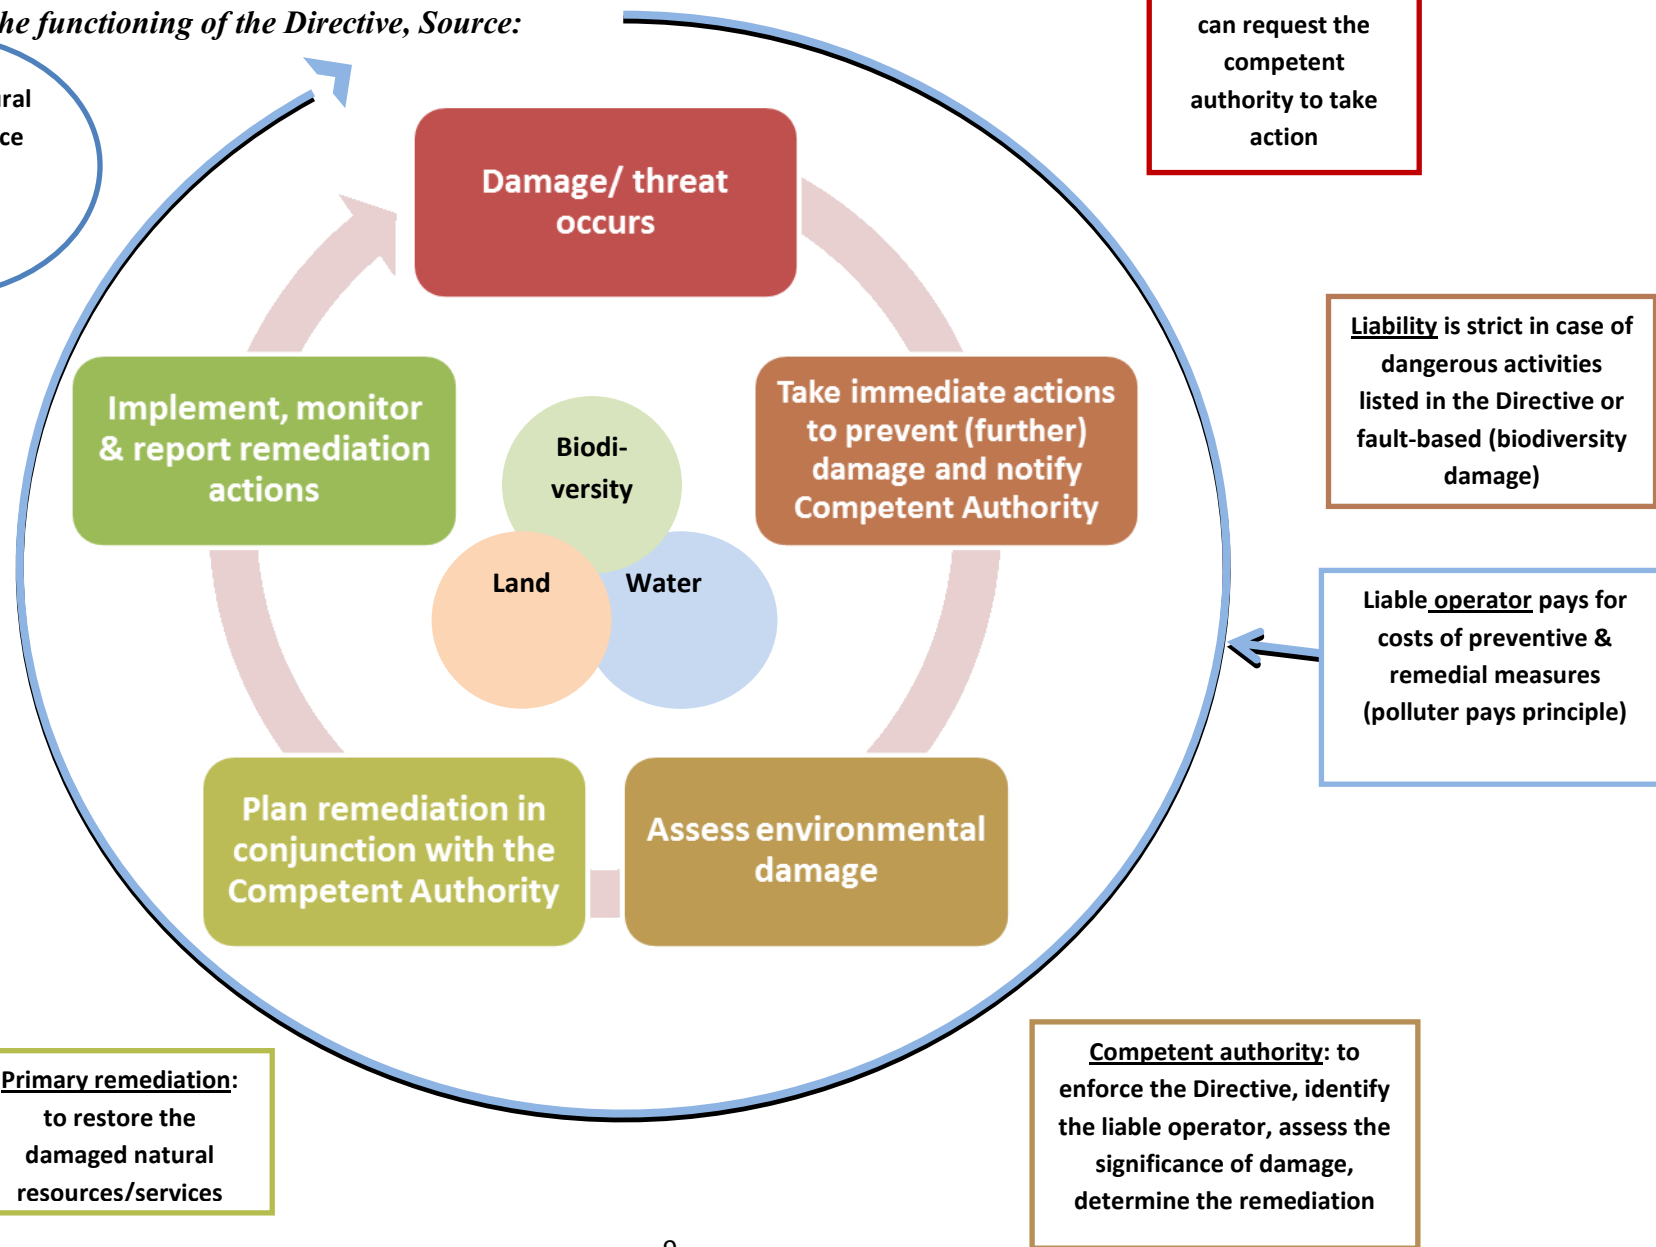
he functioning of the Directive, Source:

ral
ce

can request the competent authority to take action

Damage/ threat occurs

Liability is strict in case of dangerous activities listed in the Directive or fault-based (biodiversity damage)

Implement, monitor & report remediation actions

Biodiversity

Take immediate actions to prevent (further) damage and notify Competent Authority

Land

Water

Liable operator pays for costs of preventive & remedial measures (polluter pays principle)

Plan remediation in conjunction with the Competent Authority

Assess environmental damage

Primary remediation: to restore the damaged natural resources/services

Competent authority: to enforce the Directive, identify the liable operator, assess the significance of damage, determine the remediation

9